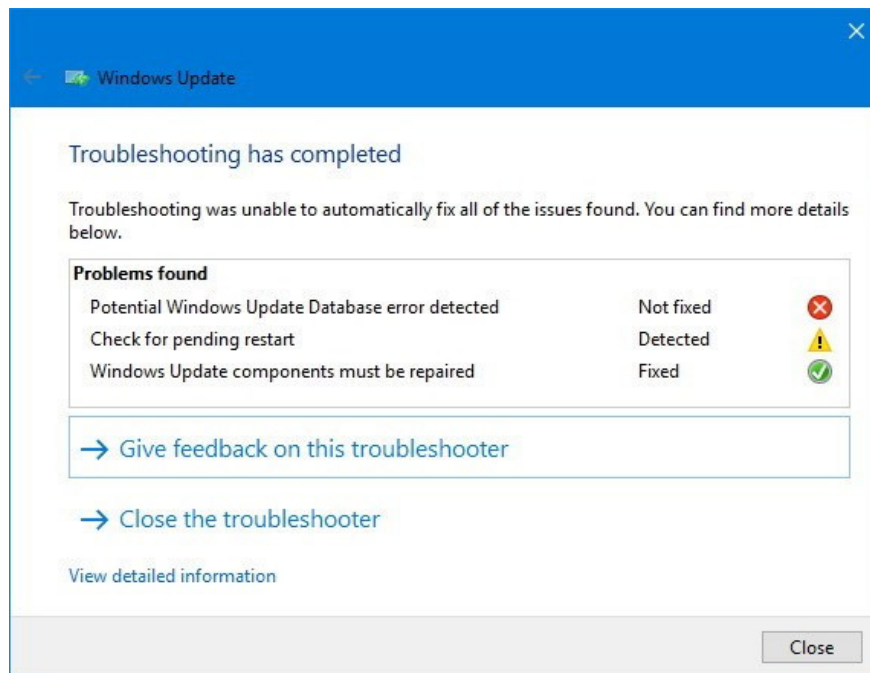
Windows Update

Troubleshooting has completed

Troubleshooting was unable to automatically fix all of the issues found. You can find more details below.

| Problems found | |
|---|---|
| Potential Windows Update Database error detected | Not fixed |
| Check for pending restart | Detected |
| Windows Update components must be repaired | Fixed |

→ Give feedback on this troubleshooter

→ Close the troubleshooter

View detailed information

Close